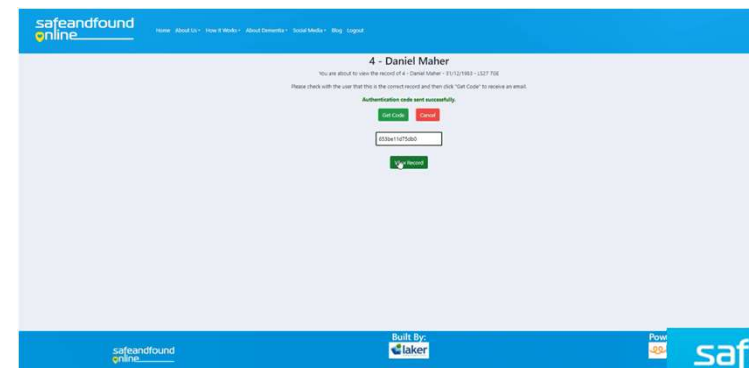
safeandfound online

Home About Us How It Works About Dementia Social Media Blog Logout

4 - Daniel Maher

You are about to view the record of 4 - Daniel Maher - 01/12/1983 - L327 7DE

Please check with the user that this is the correct record and then click "Get Code" to receive an email.

Authentication code sent successfully.

Get Code Cancel

653be11d75db0

View Record

safeandfound online

Built By:
laker

Pow

saf